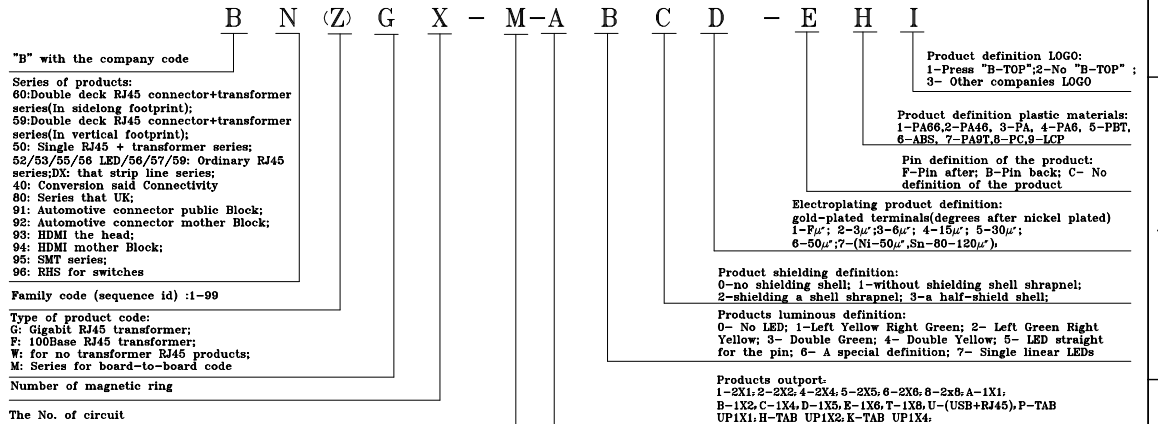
B N (Z) G X - M-A B C D -E H I

"B" with the company code

Series of products:
60:Double deck RJ45 connector+transformer series(In sidelong footprint);
59:Double deck RJ45 connector+transformer series(In vertical footprint);
50: Single RJ45 + transformer series;
52/53/55/56 LED/56/57/59: Ordinary RJ45 series;DX: that strip line series;
40: Conversion said Connectivity
80: Series that UK;
91: Automotive connector public Block;
92: Automotive connector mother Block;
93: HDMI the head;
94: HDMI mother Block;
95: SMT series;
96: RHS for switches

Family code (sequence id) :1-99

Type of product code:
G: Gigabit RJ45 transformer;
F: 100Base RJ45 transformer;
W: for no transformer RJ45 products;
M: Series for board-to-board code

Number of magnetic ring

The No. of circuit

Product definition LOGO:
1-Press "B-TOP";2-No "B-TOP" ;
3- Other companies LOGO

Product definition plastic materials:
1-PA66,2-PA46, 3-PA, 4-PA6, 5-PBT, 6-ABS, 7-PA9T,8-PC,9-LCP

Pin definition of the product:
F-Pin after; B-Pin back; C- No definition of the product

Electroplating product definition:
gold-plated terminals(degrees after nickel plated)
1-F$\mu$"; 2-3$\mu$";3-6$\mu$"; 4-15$\mu$"; 5-30$\mu$";
6-50$\mu$";7-(Ni-50$\mu$",Sn-80-120$\mu$"),

Product shielding definition:
0-no shielding shell; 1-without shielding shell shrapnel;
2-shielding a shell shrapnel; 3-a half-shield shell;

Products luminous definition:
0- No LED; 1-Left Yellow Right Green; 2- Left Green Right Yellow; 3- Double Green; 4- Double Yellow; 5- LED straight for the pin; 6- A special definition; 7- Single linear LEDs

Products outport:
1-2X1; 2-2X2; 4-2X4; 5-2X5; 6-2X6; 8-2x8; A-1X1;
B-1X2, C-1X4, D-1X5, E-1X6, T-1X8, U-(USB+RJ45), P-TAB UP1X1; H-TAB UP1X2; K-TAB UP1X4;